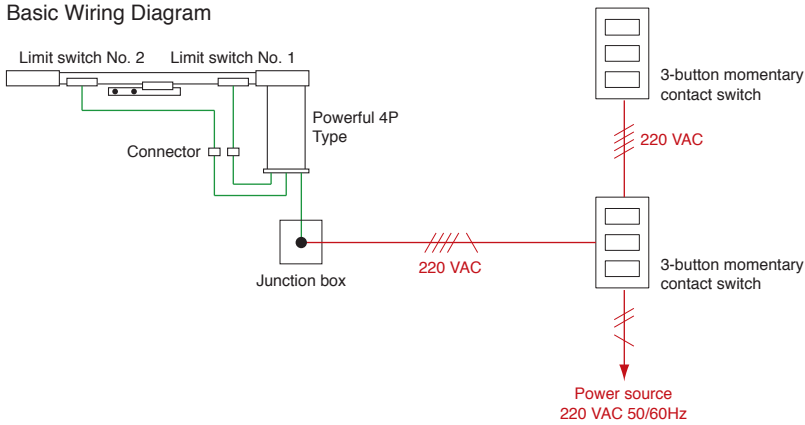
Basic Wiring Diagram

Limit switch No. 2

Limit switch No. 1

Powerful 4P Type

Connector

Junction box

220 VAC

3-button momentary contact switch

220 VAC

3-button momentary contact switch

Power source
220 VAC 50/60Hz